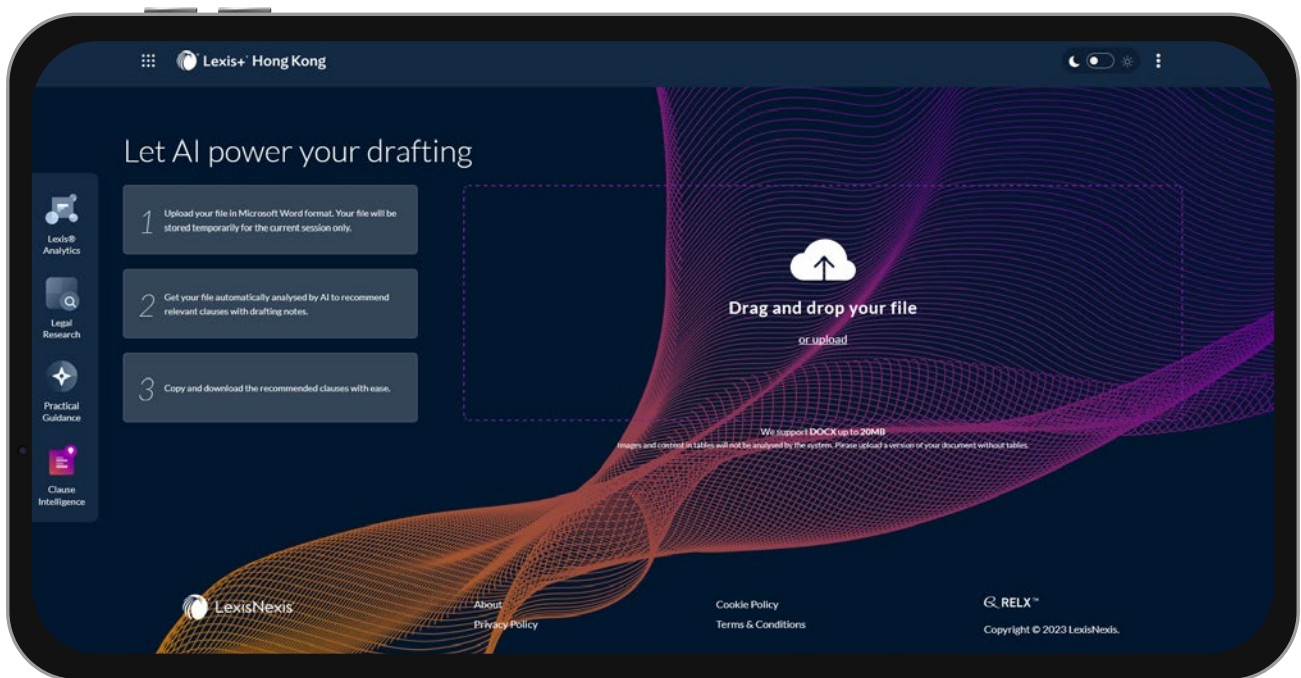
Lexis+ Hong Kong

Let AI power your drafting

Lexis® Analytics

Legal Research

Practical Guidance

Clause Intelligence

1 Upload your file in Microsoft Word format. Your file will be stored temporarily for the current session only.

2 Get your file automatically analysed by AI to recommend relevant clauses with drafting notes.

3 Copy and download the recommended clauses with ease.

Drag and drop your file

or upload

We support DOCX up to 20MB

Images and content in tables will not be analysed by the system. Please upload a version of your document without tables.

LexisNexis

About

Privacy Policy

Cookie Policy

Terms & Conditions

RELX™

Copyright © 2023 LexisNexis.